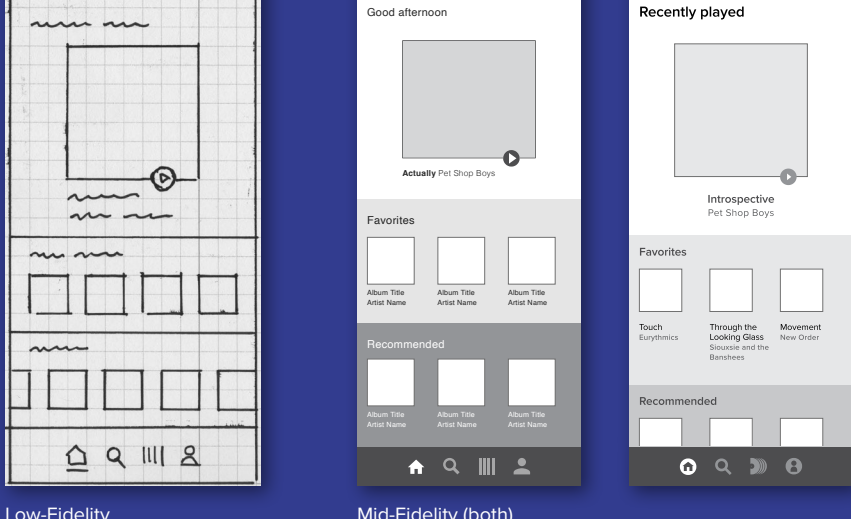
Good afternoon

**Actually** Pet Shop Boys

Favorites

Album Title
Artist Name

Album Title
Artist Name

Album Title
Artist Name

Recommended

Album Title
Artist Name

Album Title
Artist Name

Album Title
Artist Name

Recently played

Introspective
Pet Shop Boys

Favorites

Touch
Eurythmics

Through the Looking Glass
Siouxsie and the Banshees

Movement
New Order

Recommended

Low-Fidelity

Mid-Fidelity (both)